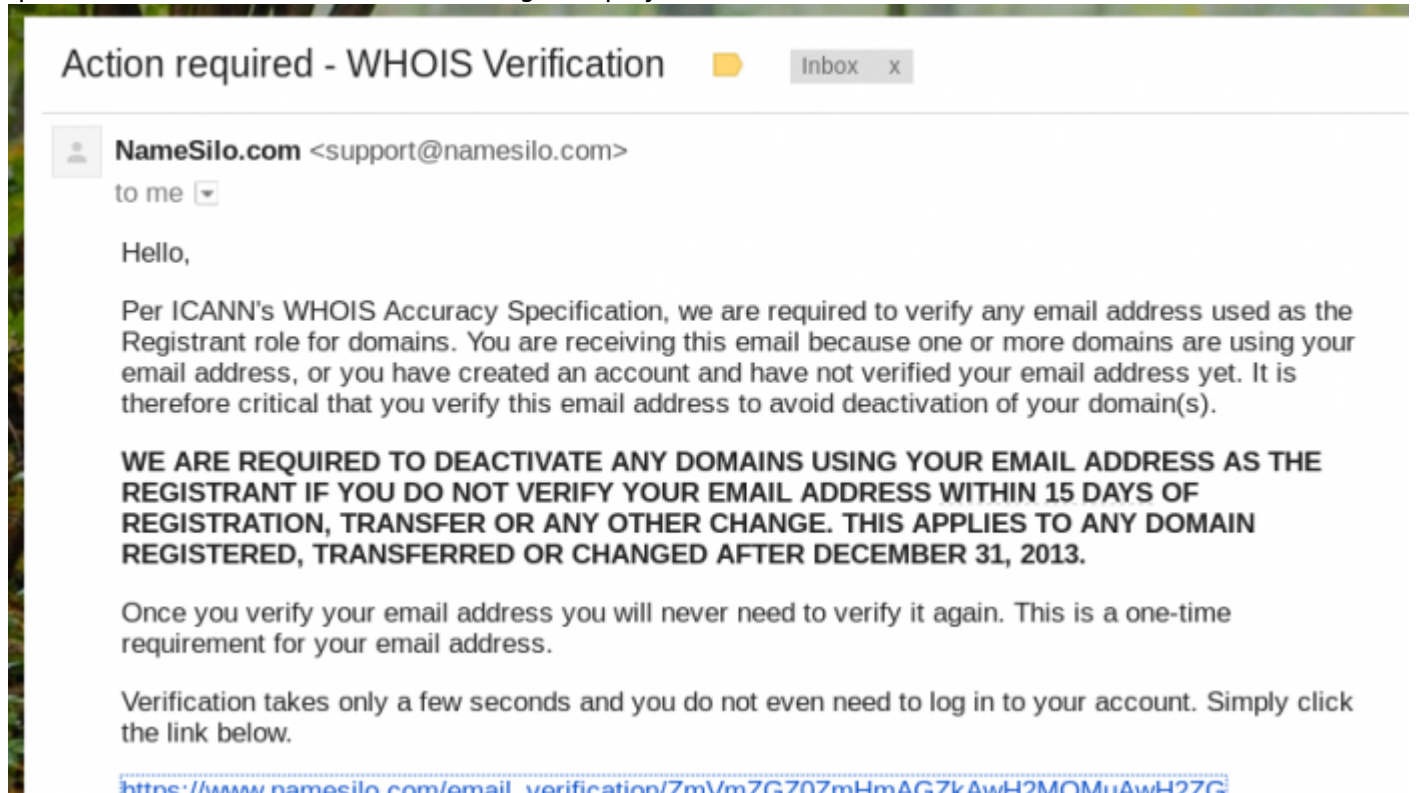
Action required - WHOIS Verification

Inbox x

NameSilo.com <support@namesilo.com>

to me

Hello,

Per ICANN's WHOIS Accuracy Specification, we are required to verify any email address used as the Registrant role for domains. You are receiving this email because one or more domains are using your email address, or you have created an account and have not verified your email address yet. It is therefore critical that you verify this email address to avoid deactivation of your domain(s).

WE ARE REQUIRED TO DEACTIVATE ANY DOMAINS USING YOUR EMAIL ADDRESS AS THE REGISTRANT IF YOU DO NOT VERIFY YOUR EMAIL ADDRESS WITHIN 15 DAYS OF REGISTRATION, TRANSFER OR ANY OTHER CHANGE. THIS APPLIES TO ANY DOMAIN REGISTERED, TRANSFERRED OR CHANGED AFTER DECEMBER 31, 2013.

Once you verify your email address you will never need to verify it again. This is a one-time requirement for your email address.

Verification takes only a few seconds and you do not even need to log in to your account. Simply click the link below.

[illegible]